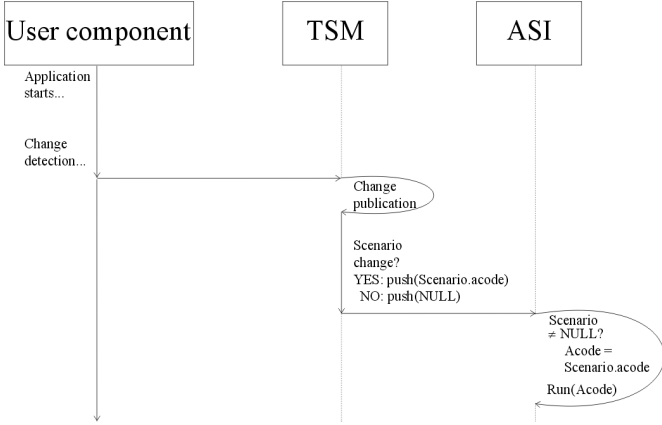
User component

TSM

ASI

Application starts...

Change detection...

Change publication

Scenario change?
YES: push(Scenario.acode)
NO: push(NULL)

Scenario $\neq$ NULL?
Acode = Scenario.acode
Run(Acode)